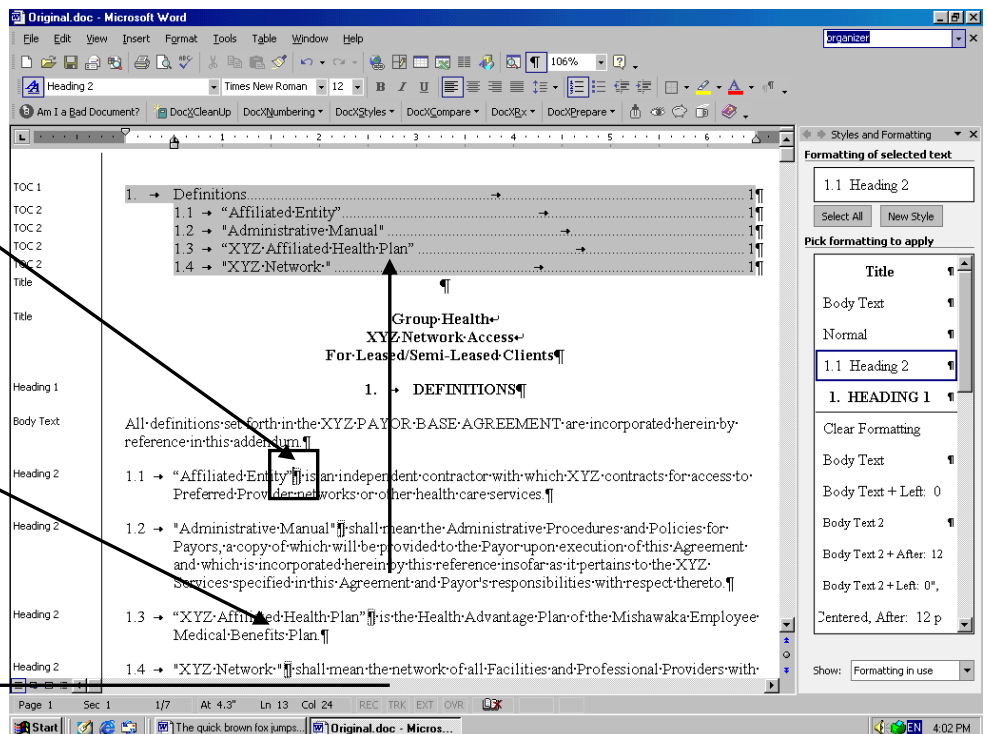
Original.doc - Microsoft Word

File Edit View Insert Format Tools Table Window Help

organizer

106%

Heading 2 | Times New Roman | 12 | B I U

Am I a Bad Document? | DocXCleanUp | DocXNumbering | DocXStyles | DocXCompare | DocXRx | DocXPrepare

TOC 1
TOC 2
TOC 2
TOC 2
TOC 2
Title
Title
Heading 1
Body Text
Heading 2
Heading 2
Heading 2
Heading 2

1. → Definitions........................................1¶
1.1 → "Affiliated·Entity"..............................1¶
1.2 → "Administrative·Manual"..........................1¶
1.3 → "XYZ·Affiliated·Health·Plan"....................1¶
1.4 → "XYZ·Network·"...................................1¶
¶

Group·Health↵
XYZ·Network·Access↵
For·Leased/Semi-Leased·Clients¶

1. → DEFINITIONS¶

All·definitions·set·forth·in·the·XYZ·PAYOR·BASE·AGREEMENT·are·incorporated·herein·by·reference·in·this·addendum.¶

1.1 → "Affiliated·Entity"¶·is·an·independent·contractor·with·which·XYZ·contracts·for·access·to·Preferred·Provider·networks·or·other·health·care·services.¶

1.2 → "Administrative·Manual"¶·shall·mean·the·Administrative·Procedures·and·Policies·for·Payors,·a·copy·of·which·will·be·provided·to·the·Payor·upon·execution·of·this·Agreement·and·which·is·incorporated·herein·by·this·reference·insofar·as·it·pertains·to·the·XYZ·Services·specified·in·this·Agreement·and·Payor's·responsibilities·with·respect·thereto.¶

1.3 → "XYZ·Affiliated·Health·Plan"¶·is·the·Health·Advantage·Plan·of·the·Mishawaka·Employee·Medical·Benefits·Plan.¶

1.4 → "XYZ·Network·"¶·shall·mean·the·network·of·all·Facilities·and·Professional·Providers·with·

Styles and Formatting
Formatting of selected text
1.1 Heading 2
Select All | New Style
Pick formatting to apply
Title
Body Text
Normal
1.1 Heading 2
1. HEADING 1
Clear Formatting
Body Text
Body Text + Left: 0
Body Text 2
Body Text 2 + After: 12
Body Text 2 + Left: 0",
Centered, After: 12 p
Show: Formatting in use

Page 1 | Sec 1 | 1/7 | At 4.3" | Ln 13 | Col 24 | REC | TRK | EXT | OVR

Start | The quick brown fox jumps... | Original.doc - Micros... | EN | 4:02 PM